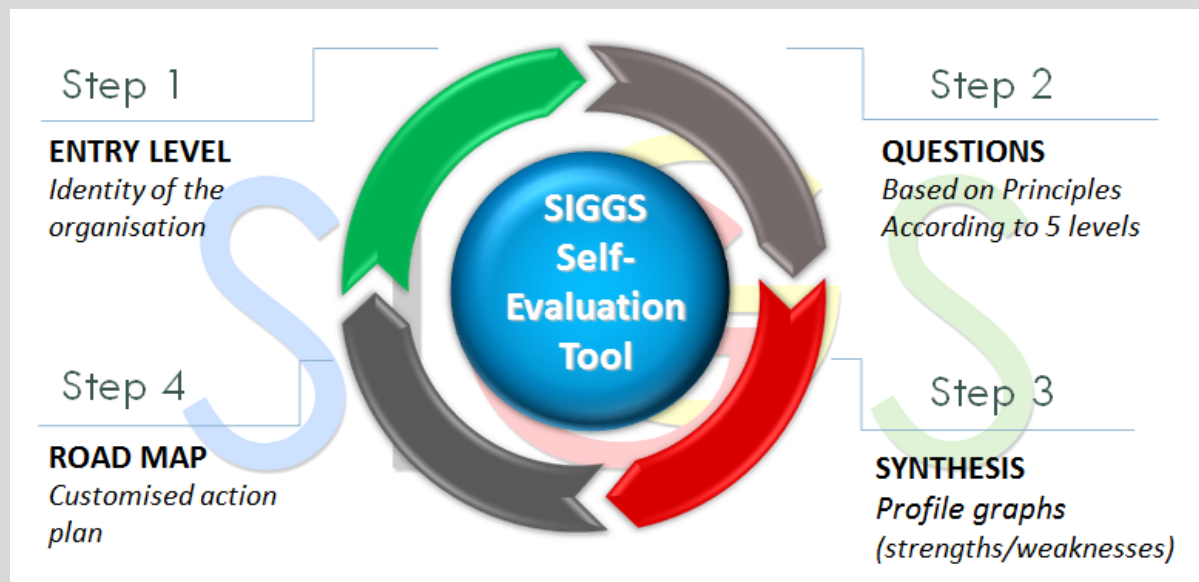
Step 1

ENTRY LEVEL
Identity of the organisation

Step 2

QUESTIONS
Based on Principles
According to 5 levels

SIGGS Self-Evaluation Tool

Step 4

ROAD MAP
Customised action plan

Step 3

SYNTHESIS
Profile graphs
(strengths/weaknesses)